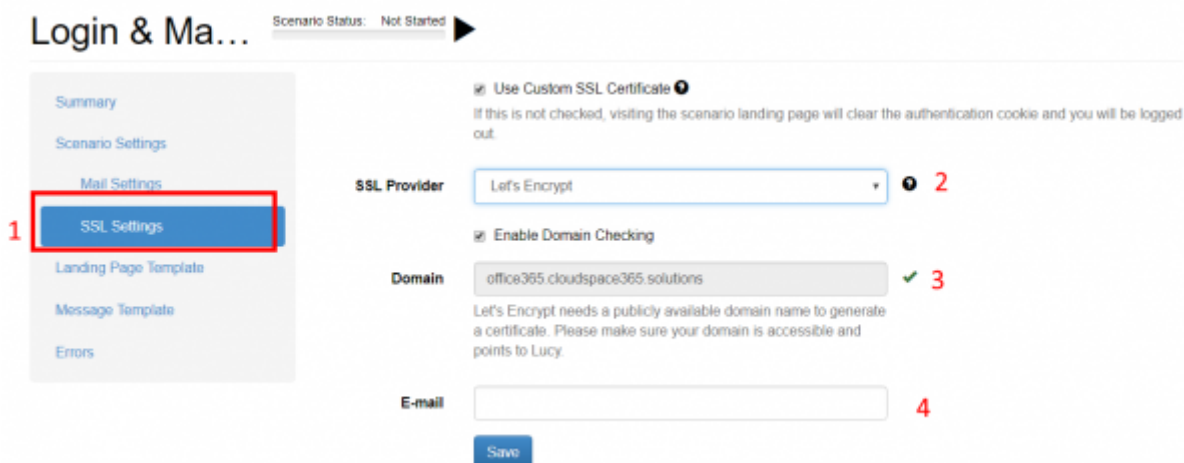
Login & Ma…

Scenario Status: Not Started

Summary

Scenario Settings

Mail Settings

SSL Settings

Landing Page Template

Message Template

Errors

1

Use Custom SSL Certificate

If this is not checked, visiting the scenario landing page will clear the authentication cookie and you will be logged out.

SSL Provider

Let's Encrypt

2

Enable Domain Checking

Domain

office365.cloudspace365.solutions

3

Let's Encrypt needs a publicly available domain name to generate a certificate. Please make sure your domain is accessible and points to Lucy.

E-mail

4

Save